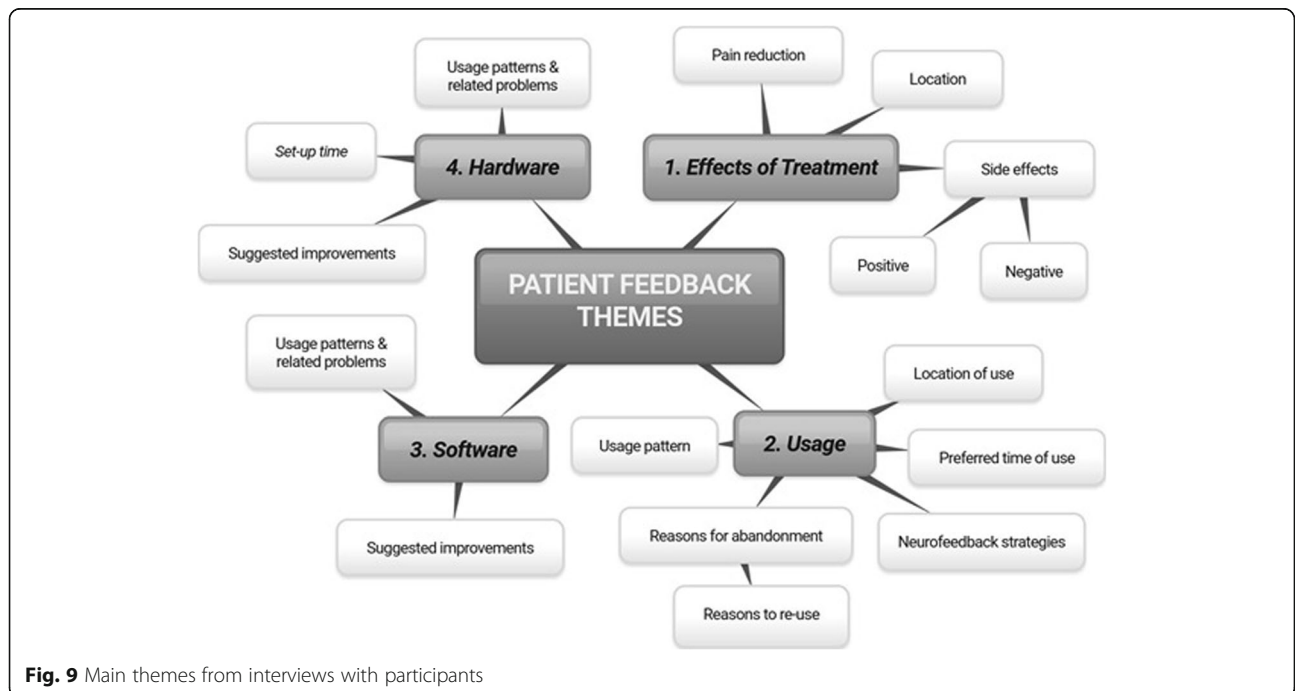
Usage patterns & related problems

Pain reduction

Location

Set-up time

4. Hardware

1. Effects of Treatment

Side effects

Suggested improvements

PATIENT FEEDBACK THEMES

Positive

Negative

Usage patterns & related problems

Location of use

Usage pattern

2. Usage

3. Software

Preferred time of use

Reasons for abandonment

Neurofeedback strategies

Suggested improvements

Reasons to re-use

**Fig. 9** Main themes from interviews with participants